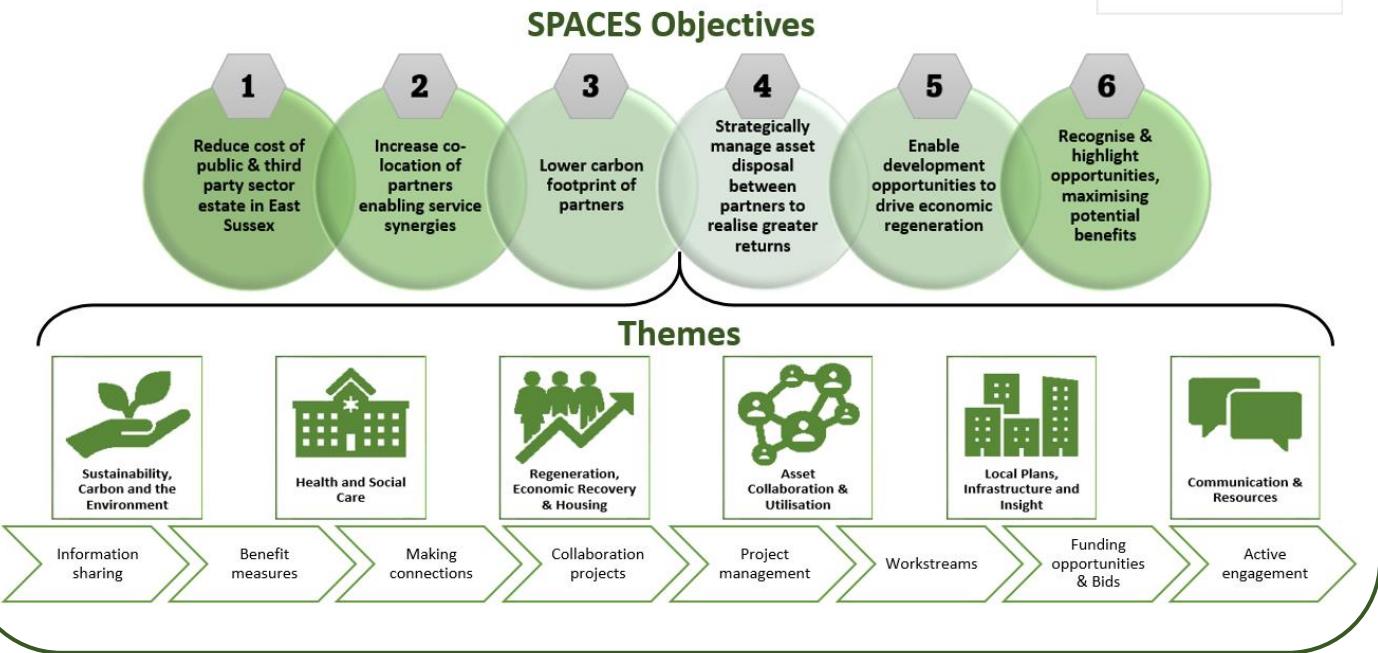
SPACES Objectives

1
Reduce cost of public & third party sector estate in East Sussex

2
Increase co-location of partners enabling service synergies

3
Lower carbon footprint of partners

4
Strategically manage asset disposal between partners to realise greater returns

5
Enable development opportunities to drive economic regeneration

6
Recognise & highlight opportunities, maximising potential benefits

Themes

Sustainability, Carbon and the Environment

Health and Social Care

Regeneration, Economic Recovery & Housing

Asset Collaboration & Utilisation

Local Plans, Infrastructure and Insight

Communication & Resources

Information sharing

Benefit measures

Making connections

Collaboration projects

Project management

Workstreams

Funding opportunities & Bids

Active engagement